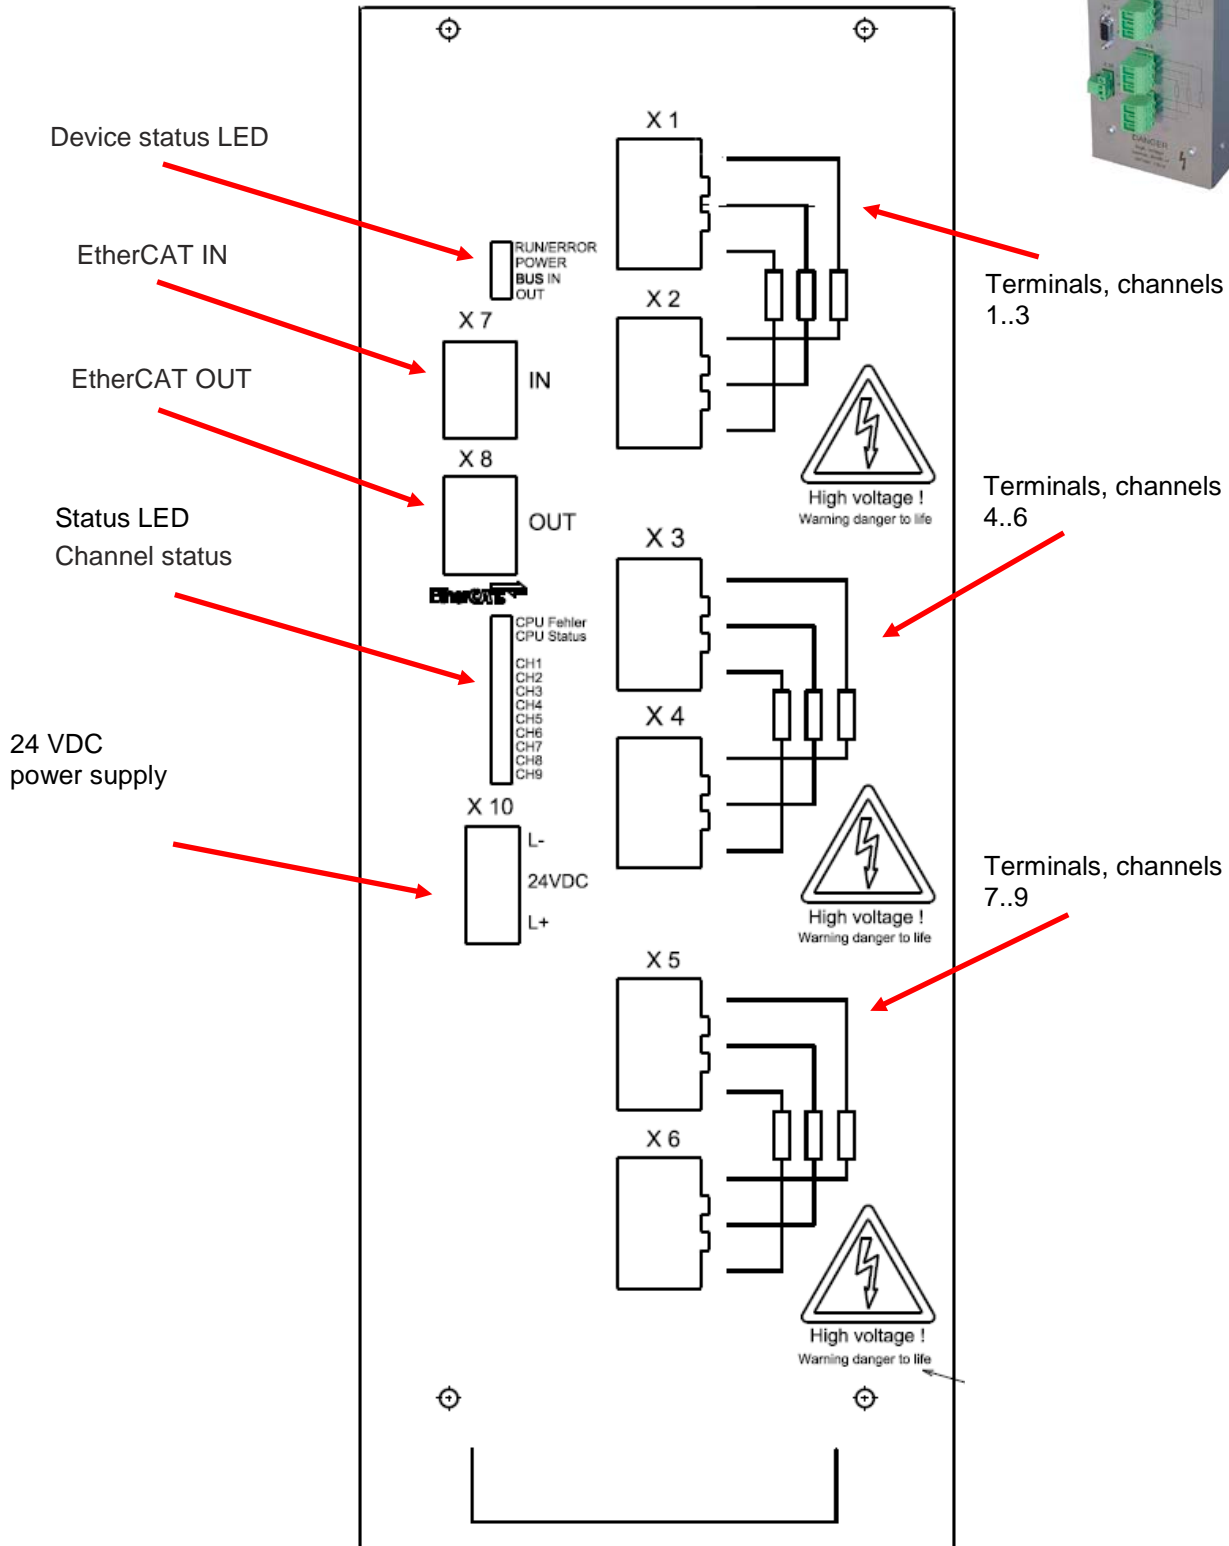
Device status LED

EtherCAT IN

EtherCAT OUT

Status LED
Channel status

24 VDC
power supply

RUN/ERROR
POWER
BUS IN
OUT

X 7
IN

X 8
OUT

EtherCAT

CPU Fehler
CPU Status
CH1
CH2
CH3
CH4
CH5
CH6
CH7
CH8
CH9

X 10
L-
24VDC
L+

X 1
X 2
X 3
X 4
X 5
X 6

High voltage !
Warning danger to life

High voltage !
Warning danger to life

High voltage !
Warning danger to life

Terminals, channels 1..3

Terminals, channels 4..6

Terminals, channels 7..9

DANGER